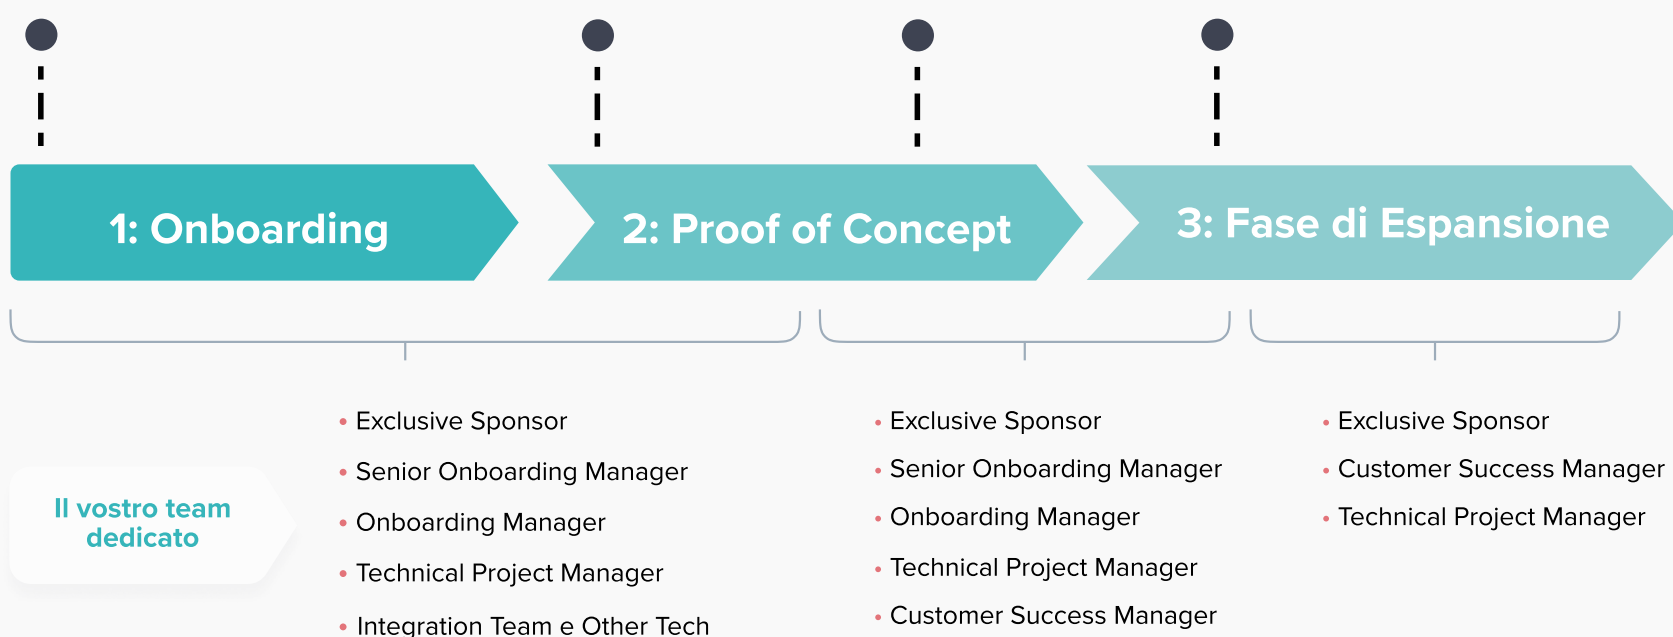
1: Onboarding

2: Proof of Concept

3: Fase di Espansione

Il vostro team dedicato

• Exclusive Sponsor
• Senior Onboarding Manager
• Onboarding Manager
• Technical Project Manager
• Integration Team e Other Tech

• Exclusive Sponsor
• Senior Onboarding Manager
• Onboarding Manager
• Technical Project Manager
• Customer Success Manager

• Exclusive Sponsor
• Customer Success Manager
• Technical Project Manager